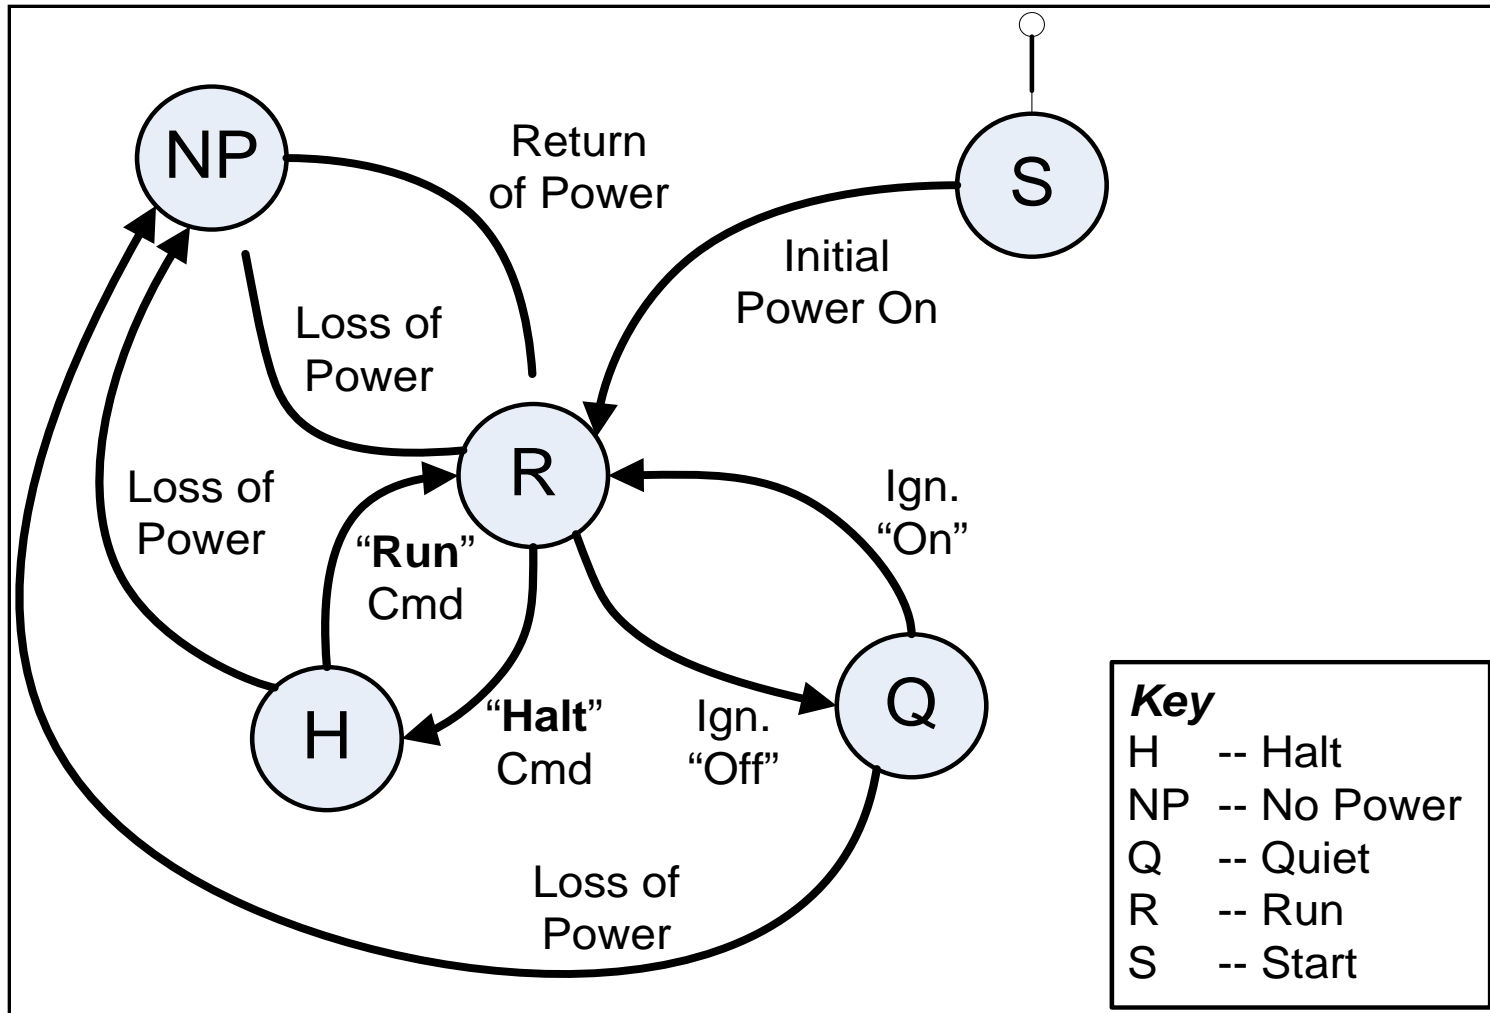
NP

Return of Power

S

Initial Power On

Loss of Power

R

Loss of Power

"Run" Cmd

Ign. "On"

H

"Halt" Cmd

Ign. "Off"

Q

Loss of Power

Key
H -- Halt
NP -- No Power
Q -- Quiet
R -- Run
S -- Start